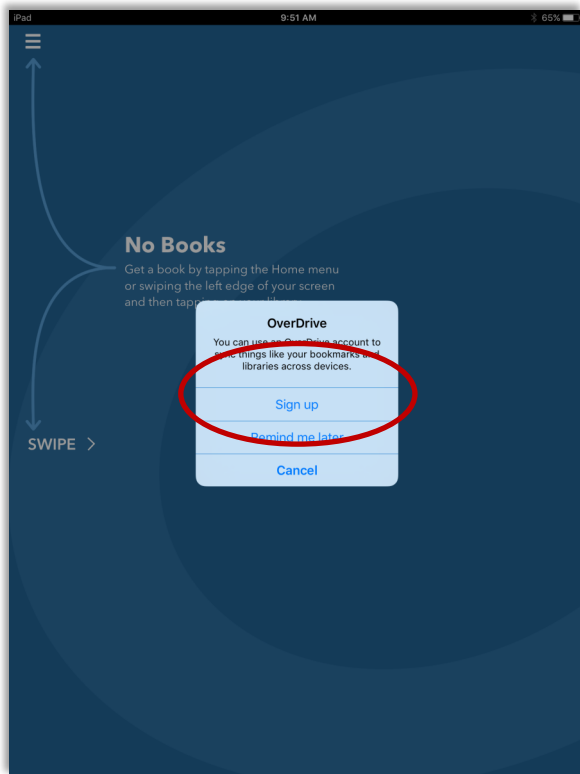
iPad
9:51 AM
65%

No Books
Get a book by tapping the Home menu or swiping the left edge of your screen and then tapping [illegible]

SWIPE >

OverDrive
You can use an OverDrive account to sync things like your bookmarks and libraries across devices.
Sign up
Remind me later
Cancel